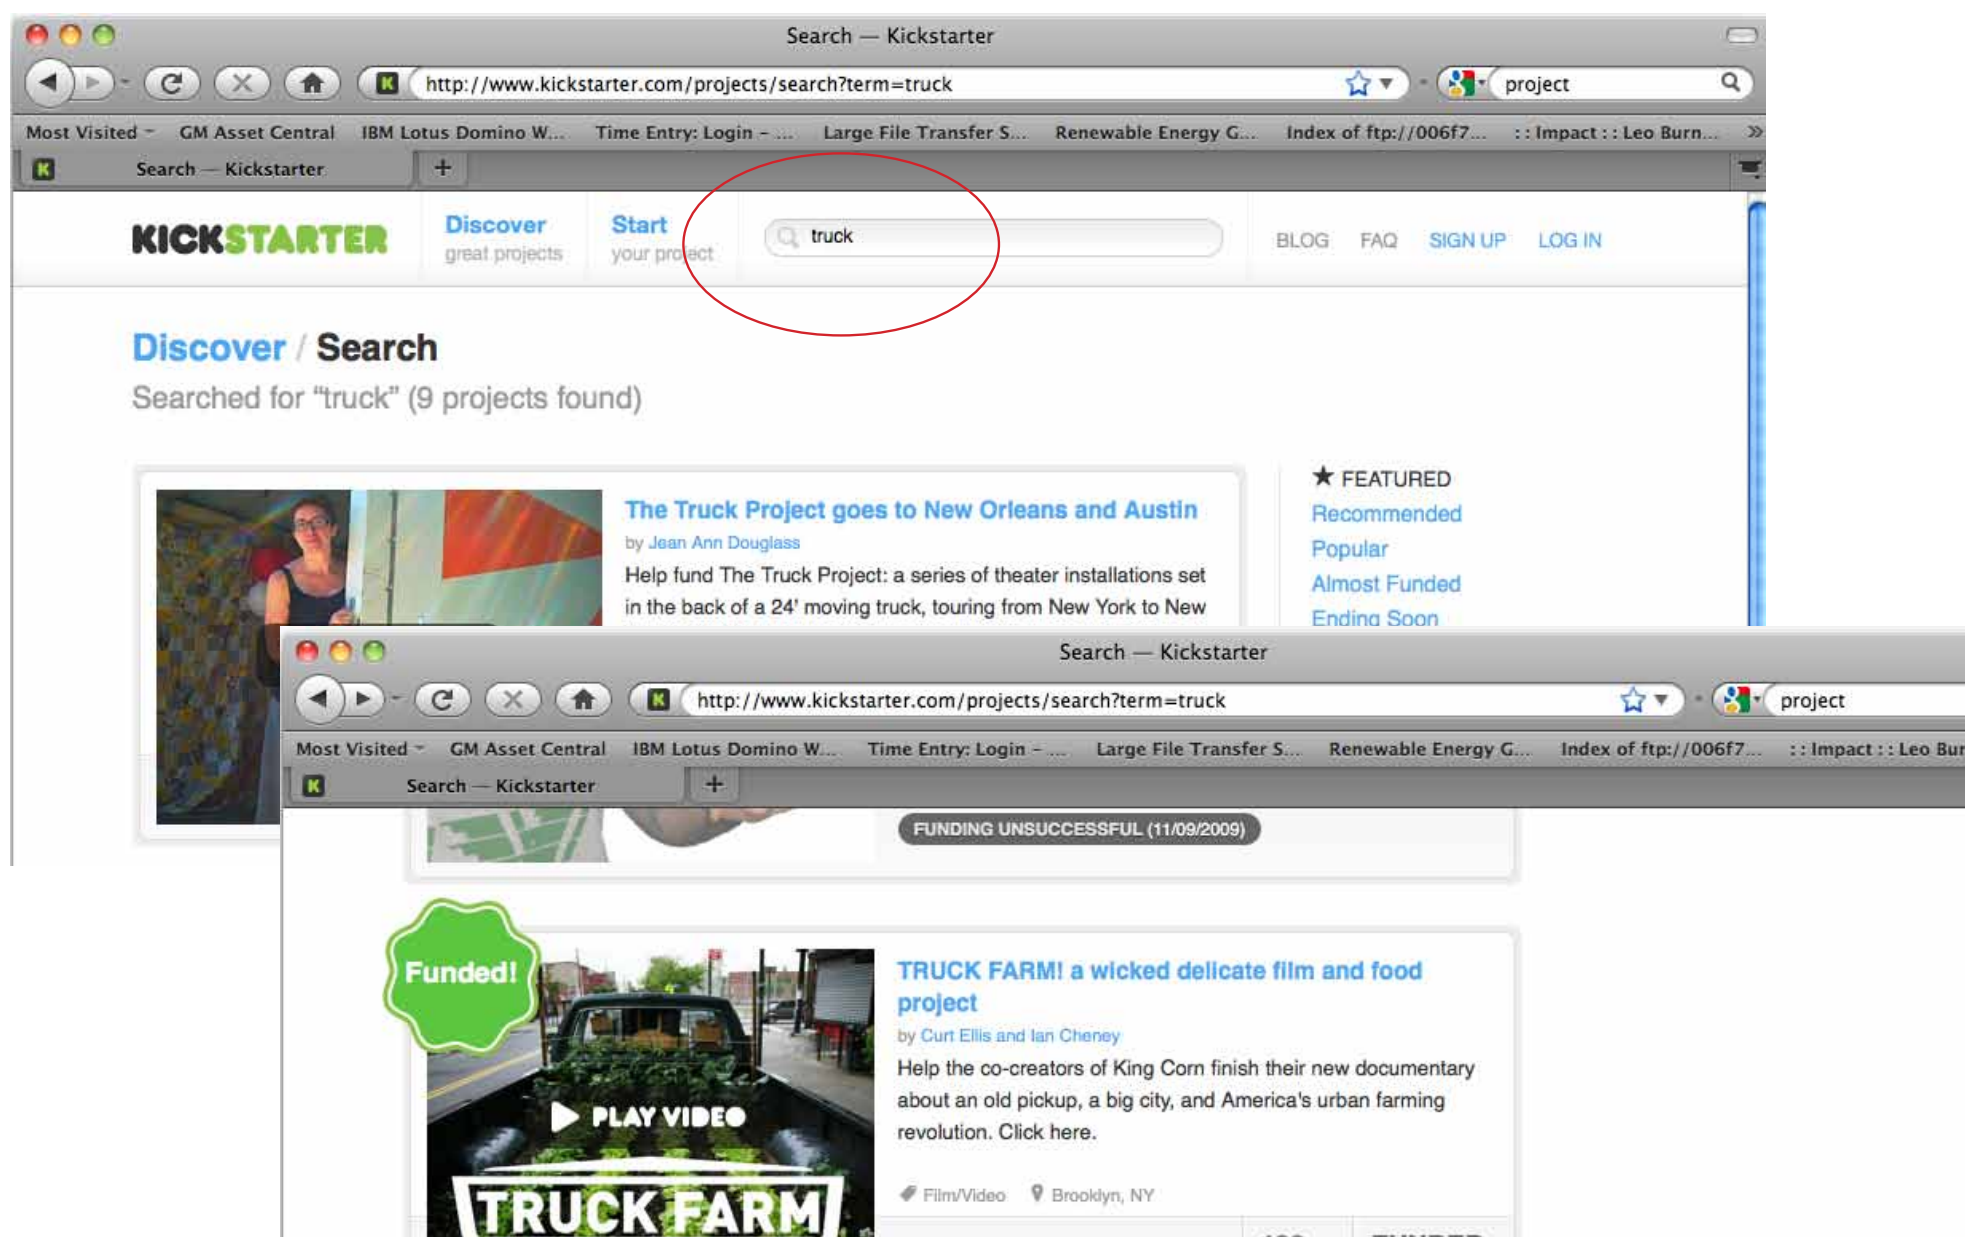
Search — Kickstarter

http://www.kickstarter.com/projects/search?term=truck

project

Most Visited GM Asset Central IBM Lotus Domino W... Time Entry: Login - ... Large File Transfer S... Renewable Energy G... Index of ftp://006f7... ::Impact::Leo Burn...

Search — Kickstarter

KICKSTARTER

Discover great projects

Start your project

truck

BLOG FAQ SIGN UP LOG IN

Discover / Search

Searched for "truck" (9 projects found)

The Truck Project goes to New Orleans and Austin

by Jean Ann Douglass

Help fund The Truck Project: a series of theater installations set in the back of a 24' moving truck, touring from New York to New

★ FEATURED

Recommended

Popular

Almost Funded

Ending Soon

Search — Kickstarter

http://www.kickstarter.com/projects/search?term=truck

project

Most Visited GM Asset Central IBM Lotus Domino W... Time Entry: Login - ... Large File Transfer S... Renewable Energy G... Index of ftp://006f7... ::Impact::Leo Bur

Search — Kickstarter

FUNDING UNSUCCESSFUL (11/09/2009)

Funded!

PLAY VIDEO

TRUCK FARM

TRUCK FARM! a wicked delicate film and food project

by Curt Ellis and Ian Cheney

Help the co-creators of King Corn finish their new documentary about an old pickup, a big city, and America's urban farming revolution. Click here.

Film/Video Brooklyn, NY